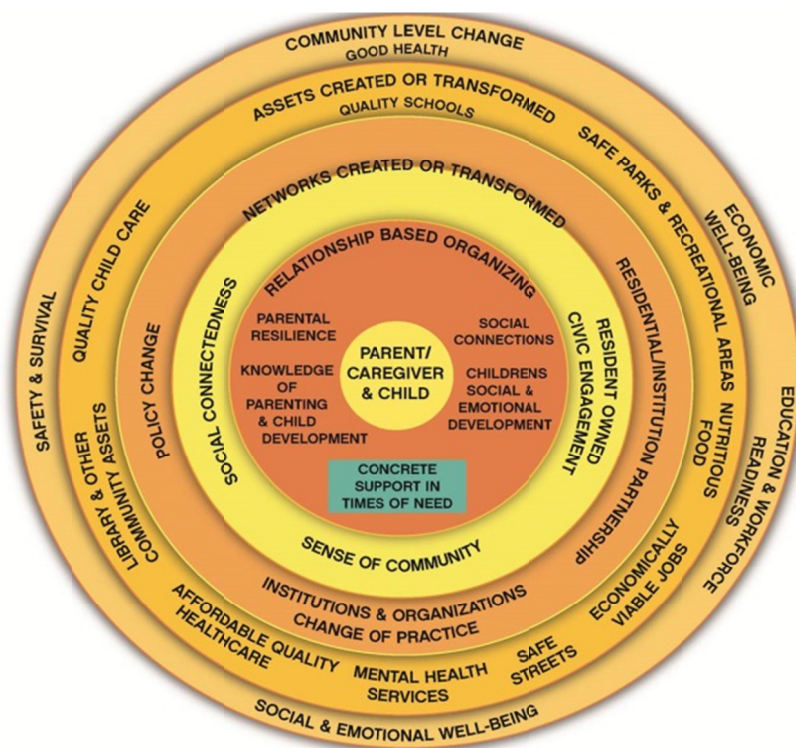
COMMUNITY LEVEL CHANGE
GOOD HEALTH
ASSETS CREATED OR TRANSFORMED
QUALITY SCHOOLS
SAFE PARKS & RECREATIONAL AREAS
ECONOMIC WELL-BEING
EDUCATION & WORKFORCE READINESS
NUTRITIOUS FOOD
ECONOMICALLY VIABLE JOBS
SAFE STREETS
MENTAL HEALTH SERVICES
AFFORDABLE QUALITY HEALTHCARE
SOCIAL & EMOTIONAL WELL-BEING
LIBRARY & OTHER COMMUNITY ASSETS
SAFETY & SURVIVAL
QUALITY CHILD CARE
NETWORKS CREATED OR TRANSFORMED
RESIDENTIAL/INSTITUTION PARTNERSHIP
INSTITUTIONS & ORGANIZATIONS CHANGE OF PRACTICE
POLICY CHANGE
RELATIONSHIP BASED ORGANIZING
RESIDENT OWNED CIVIC ENGAGEMENT
SENSE OF COMMUNITY
SOCIAL CONNECTEDNESS
PARENTAL RESILIENCE
SOCIAL CONNECTIONS
KNOWLEDGE OF PARENTING & CHILD DEVELOPMENT
PARENT/ CAREGIVER & CHILD
CHILDRENS SOCIAL & EMOTIONAL DEVELOPMENT
CONCRETE SUPPORT IN TIMES OF NEED